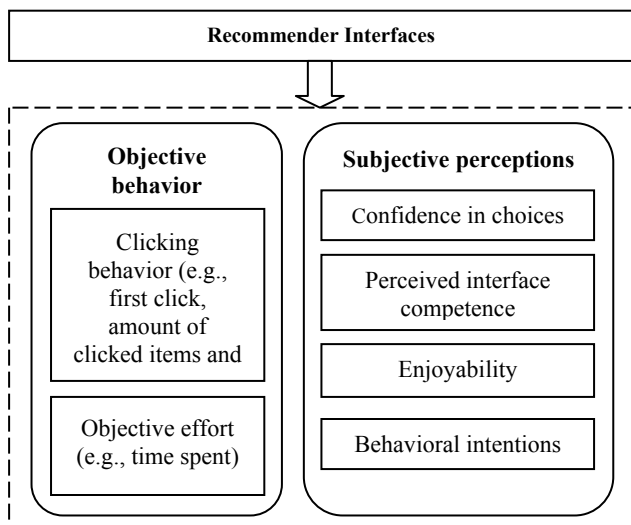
Recommender Interfaces

Objective behavior

Clicking behavior (e.g., first click, amount of clicked items and

Objective effort (e.g., time spent)

Subjective perceptions

Confidence in choices

Perceived interface competence

Enjoyability

Behavioral intentions